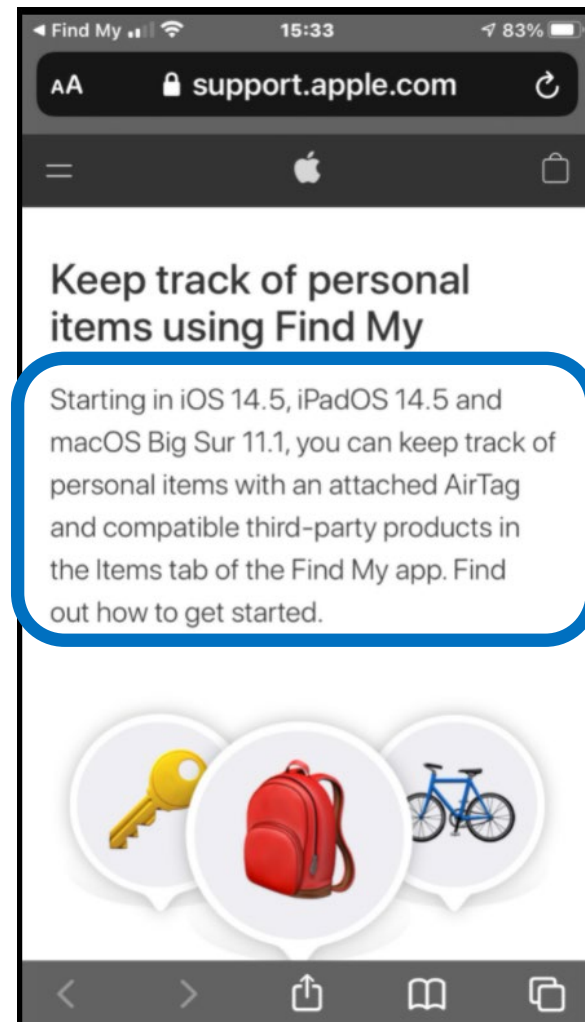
◀ Find My 15:33 83%

AA support.apple.com

Keep track of personal items using Find My

Starting in iOS 14.5, iPadOS 14.5 and macOS Big Sur 11.1, you can keep track of personal items with an attached AirTag and compatible third-party products in the Items tab of the Find My app. Find out how to get started.